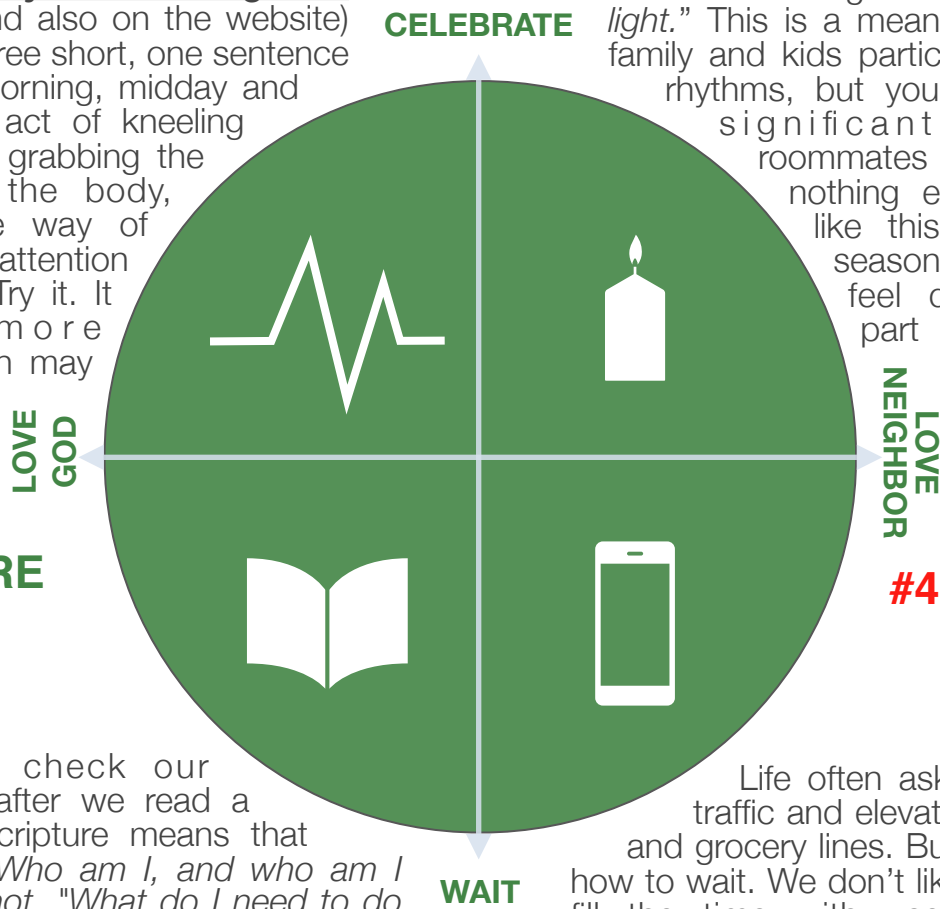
d also on the website) ree short, one sentence orning, midday and act of kneeling grabbing the the body, e way of attention Try it. It more n may

CELEBRATE

light." This is a mean family and kids partic rhythms, but you significant roommates nothing e like this season feel c part

LOVE GOD

LOVE NEIGHBOR

RE

#4

check our after we read a cripture means that Who am I, and who am I not. "What do I need to do

WAIT

Life often ask traffic and elevat and grocery lines. Bu how to wait. We don't lik